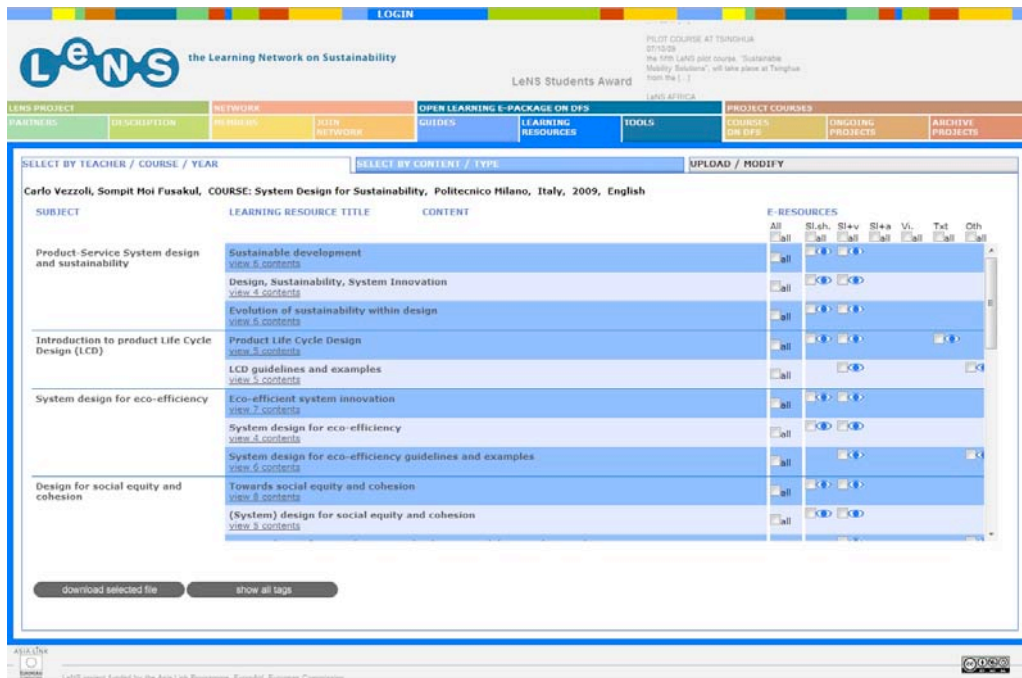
LOGIN

LeNS the Learning Network on Sustainability

LeNS Students Award

PILOT COURSE AT TSINGHUA
07/10/09
the fifth LeNS pilot course, "Sustainable Mobility Solutions", will take place at Tsinghua from the [...]

LeNS AFRICA

LENS PROJECT
PARTNERS
DESCRIPTION
NETWORK
MEMBERS
JOIN NETWORK
OPEN LEARNING E-PACKAGE ON DFS
GUIDES
LEARNING RESOURCES
TOOLS
PROJECT COURSES
COURSES ON DFS
ONGOING PROJECTS
ARCHIVE PROJECTS

SELECT BY TEACHER / COURSE / YEAR
SELECT BY CONTENT / TYPE
UPLOAD / MODIFY

Carlo Vezzoli, Sompit Moi Fusakul, COURSE: System Design for Sustainability, Politecnico Milano, Italy, 2009, English

| SUBJECT | LEARNING RESOURCE TITLE | CONTENT | E-RESOURCES |
|---|---|---|---|
| | | | All all · Sl.sh. all · Sl+v all · Sl+a all · Vi. all · Txt all · Oth all |
| Product-Service System design and sustainability | Sustainable development view 5 contents | | all |
| | Design, Sustainability, System Innovation view 4 contents | | all |
| | Evolution of sustainability within design view 5 contents | | all |
| Introduction to product Life Cycle Design (LCD) | Product Life Cycle Design view 5 contents | | all |
| | LCD guidelines and examples view 5 contents | | all |
| System design for eco-efficiency | Eco-efficient system innovation view 7 contents | | all |
| | System design for eco-efficiency view 4 contents | | all |
| | System design for eco-efficiency guidelines and examples view 6 contents | | all |
| Design for social equity and cohesion | Towards social equity and cohesion view 8 contents | | all |
| | (System) design for social equity and cohesion view 5 contents | | all |

download selected file
show all tags

ASIA LINK
EUROPEAID
LeNS project funded by the Asia Link Programme, EuropeAid, European Commission